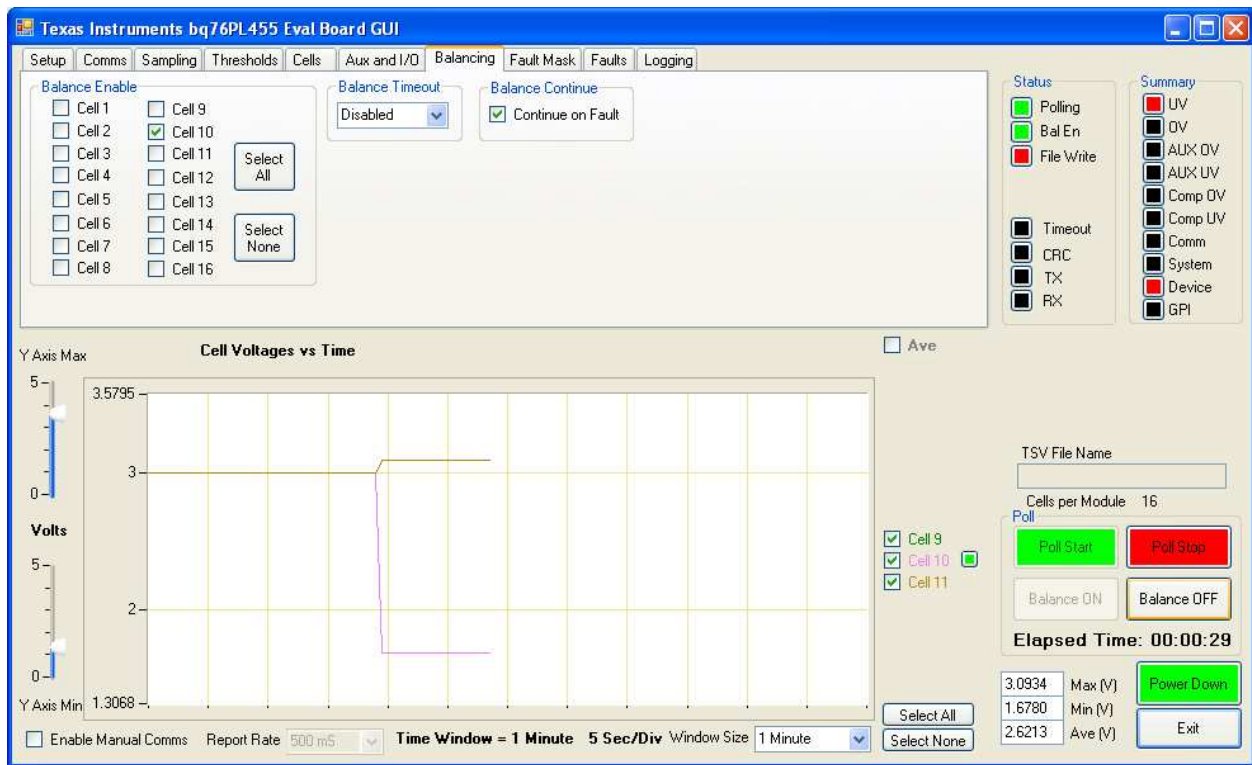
Texas Instruments bq76PL455 Eval Board GUI

Setup | Comms | Sampling | Thresholds | Cells | Aux and I/O | Balancing | Fault Mask | Faults | Logging

Balance Enable
Cell 1
Cell 2
Cell 3
Cell 4
Cell 5
Cell 6
Cell 7
Cell 8
Cell 9
Cell 10
Cell 11
Cell 12
Cell 13
Cell 14
Cell 15
Cell 16
Select All
Select None

Balance Timeout
Disabled

Balance Continue
Continue on Fault

Status
Polling
Bal En
File Write
Timeout
CRC
TX
RX

Summary
UV
OV
AUX OV
AUX UV
Comp OV
Comp UV
Comm
System
Device
GPI

Y Axis Max
5
0
Volts
5
0
Y Axis Min

Cell Voltages vs Time
3.5795
3
2
1.3068

Ave

Cell 9
Cell 10
Cell 11

Select All
Select None

TSV File Name
Cells per Module 16
Poll
Poll Start
Poll Stop
Balance ON
Balance OFF
Elapsed Time: 00:00:29

3.0934 Max (V)
1.6780 Min (V)
2.6213 Ave (V)
Power Down
Exit

Enable Manual Comms  Report Rate 500 mS  Time Window = 1 Minute  5 Sec/Div  Window Size 1 Minute